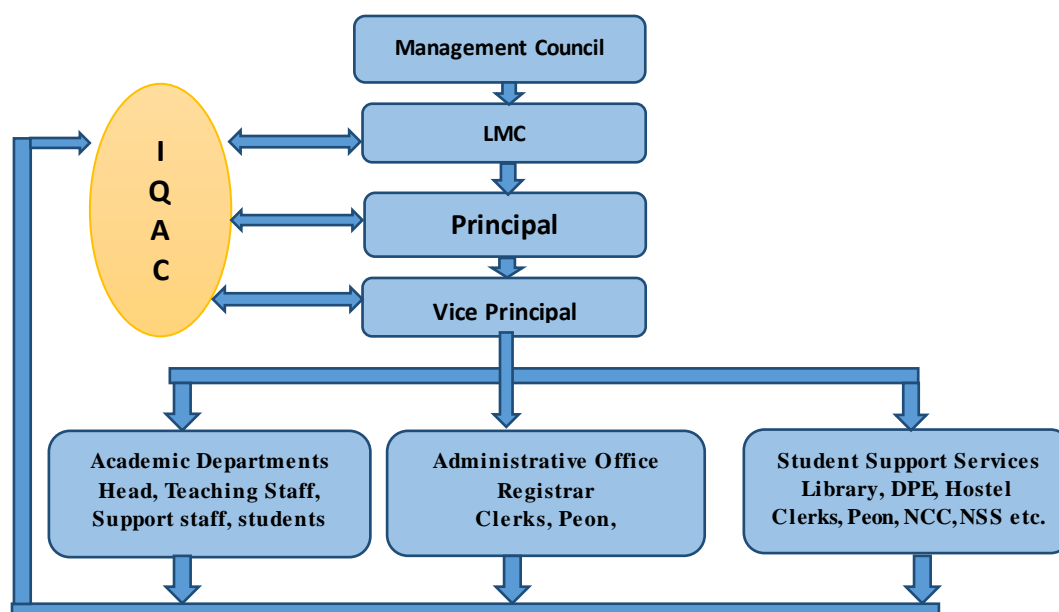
Management Council

LMC

Principal

Vice Principal

I
Q
A
C

Academic Departments
Head, Teaching Staff,
Support staff, students

Administrative Office
Registrar
Clerks, Peon,

Student Support Services
Library, DPE, Hostel
Clerks, Peon, NCC, NSS etc.